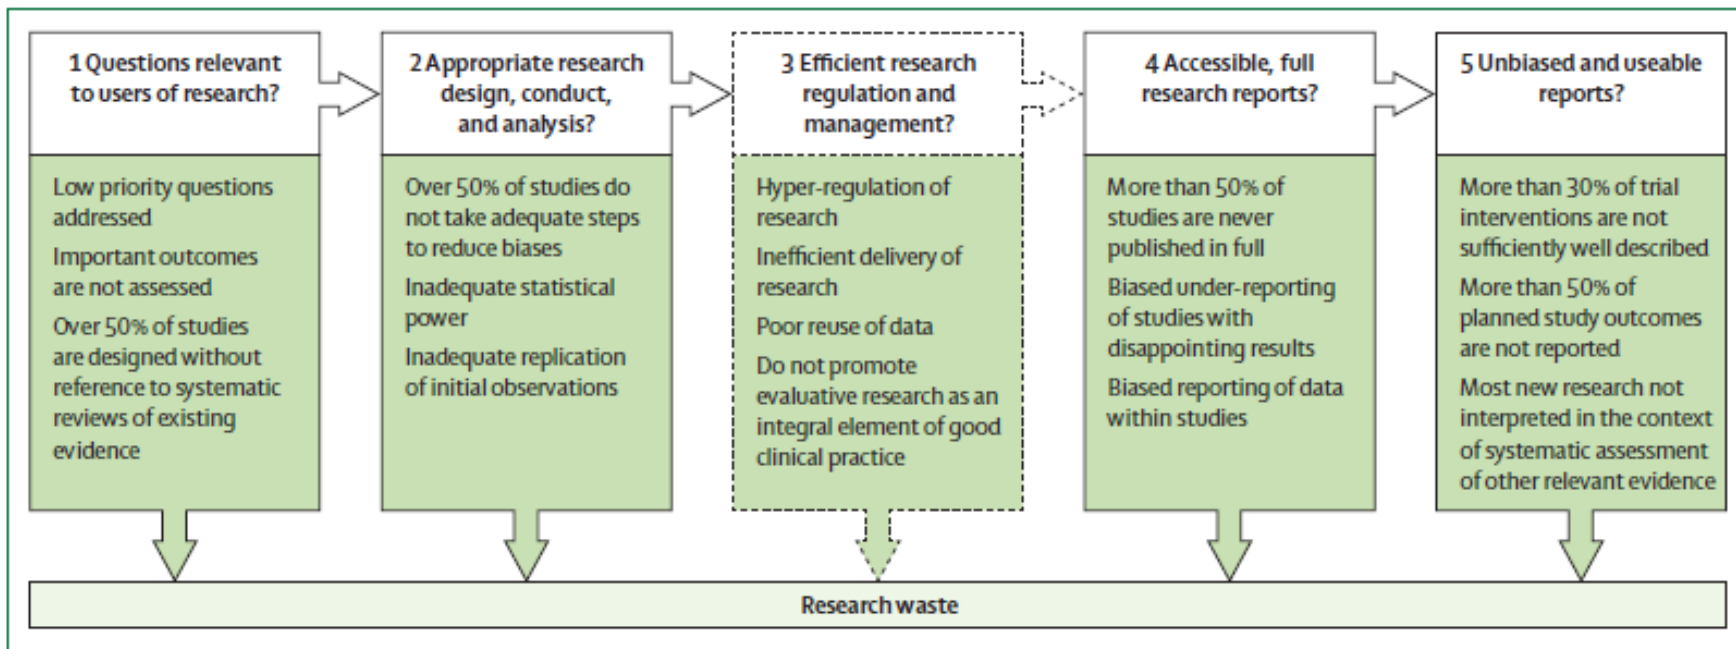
1 Questions relevant to users of research?

Low priority questions addressed

Important outcomes are not assessed

Over 50% of studies are designed without reference to systematic reviews of existing evidence

2 Appropriate research design, conduct, and analysis?

Over 50% of studies do not take adequate steps to reduce biases

Inadequate statistical power

Inadequate replication of initial observations

3 Efficient research regulation and management?

Hyper-regulation of research

Inefficient delivery of research

Poor reuse of data

Do not promote evaluative research as an integral element of good clinical practice

4 Accessible, full research reports?

More than 50% of studies are never published in full

Biased under-reporting of studies with disappointing results

Biased reporting of data within studies

5 Unbiased and useable reports?

More than 30% of trial interventions are not sufficiently well described

More than 50% of planned study outcomes are not reported

Most new research not interpreted in the context of systematic assessment of other relevant evidence

Research waste